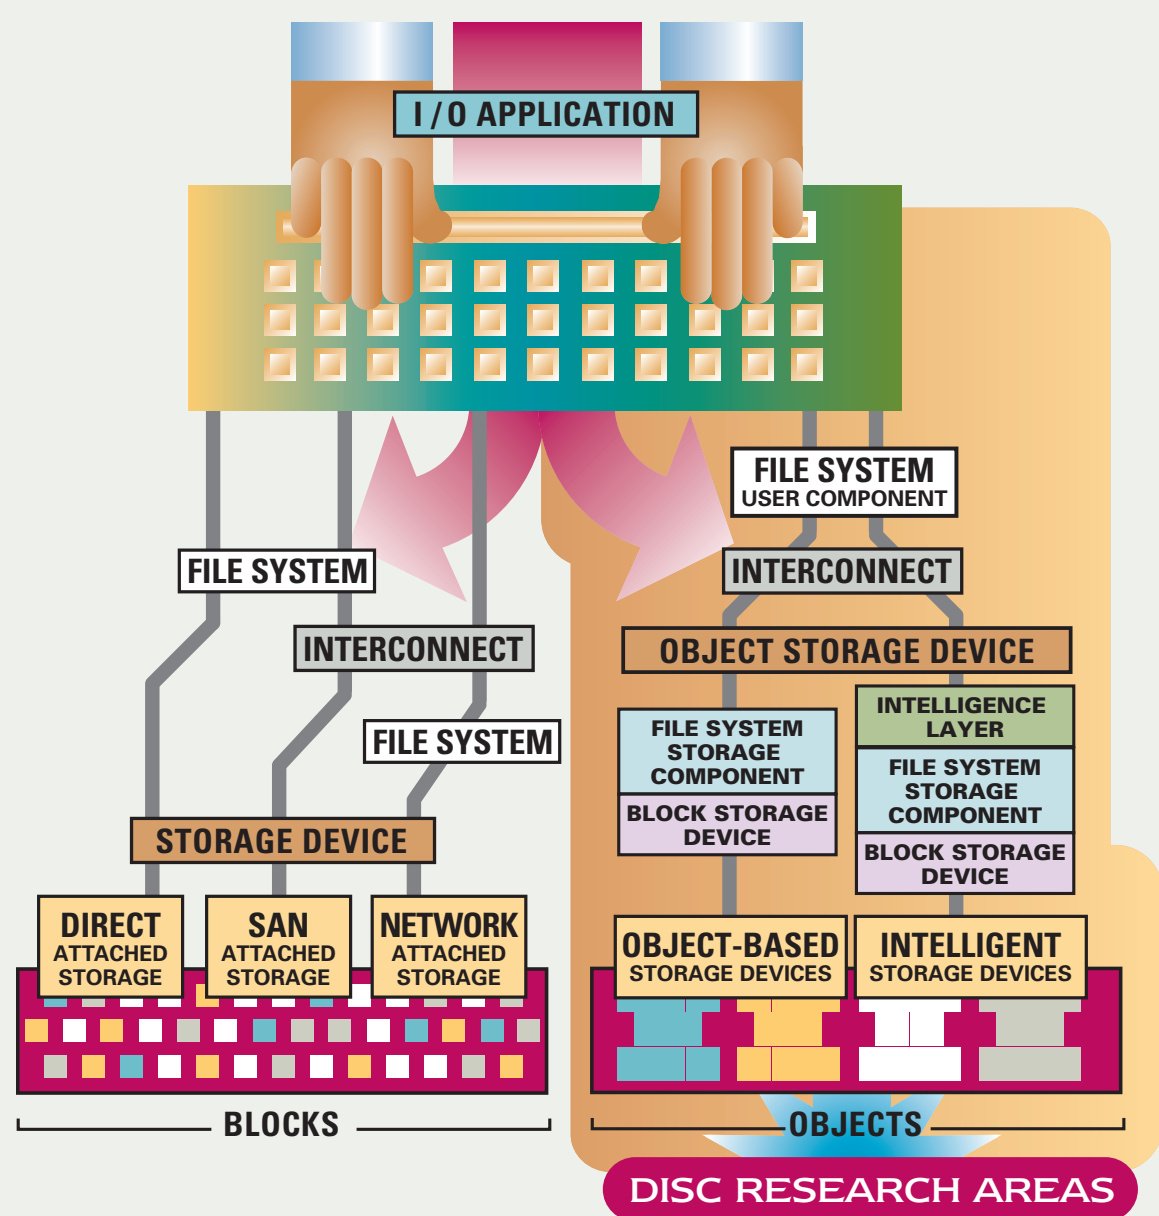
I / O APPLICATION

FILE SYSTEM

INTERCONNECT

FILE SYSTEM

STORAGE DEVICE

DIRECT ATTACHED STORAGE

SAN ATTACHED STORAGE

NETWORK ATTACHED STORAGE

BLOCKS

FILE SYSTEM USER COMPONENT

INTERCONNECT

OBJECT STORAGE DEVICE

FILE SYSTEM STORAGE COMPONENT

BLOCK STORAGE DEVICE

INTELLIGENCE LAYER

FILE SYSTEM STORAGE COMPONENT

BLOCK STORAGE DEVICE

OBJECT-BASED STORAGE DEVICES

INTELLIGENT STORAGE DEVICES

OBJECTS

DISC RESEARCH AREAS